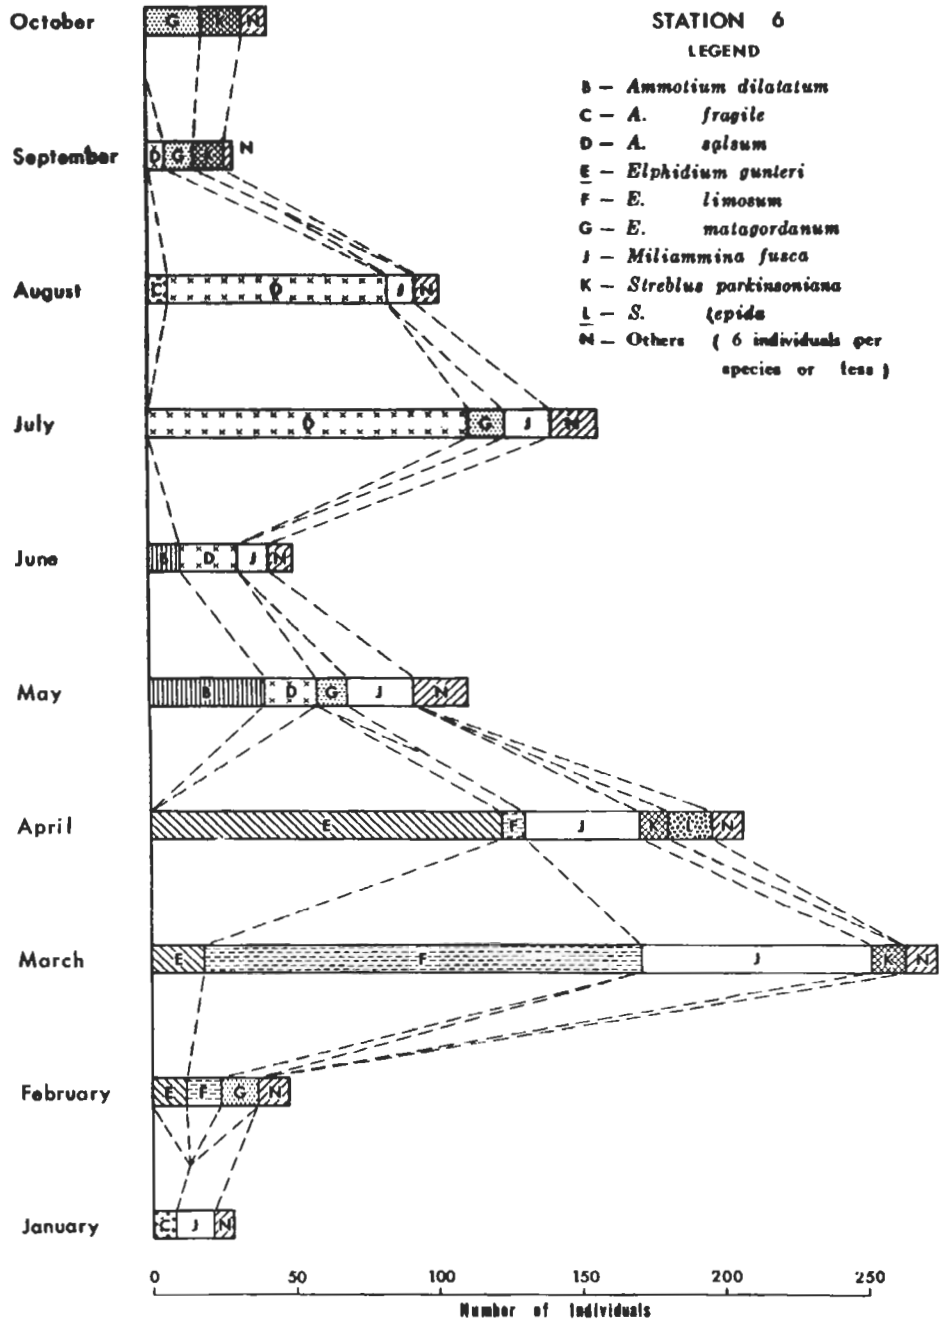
STATION 6
LEGEND

B – Ammotium dilatatum
C – A. fragile
D – A. salsum
E – Elphidium gunteri
F – E. limosum
G – E. matagordanum
J – Miliammina fusca
K – Streblus parkinsoniana
L – S. tepida
N – Others ( 6 individuals per species or less )

October G K N
September D G K N
August C D J N
July D G J N
June B D J N
May B D G J N
April E F J K L N
March E F J K N
February E F G N
January C J N

0 50 100 150 200 250
Number of Individuals